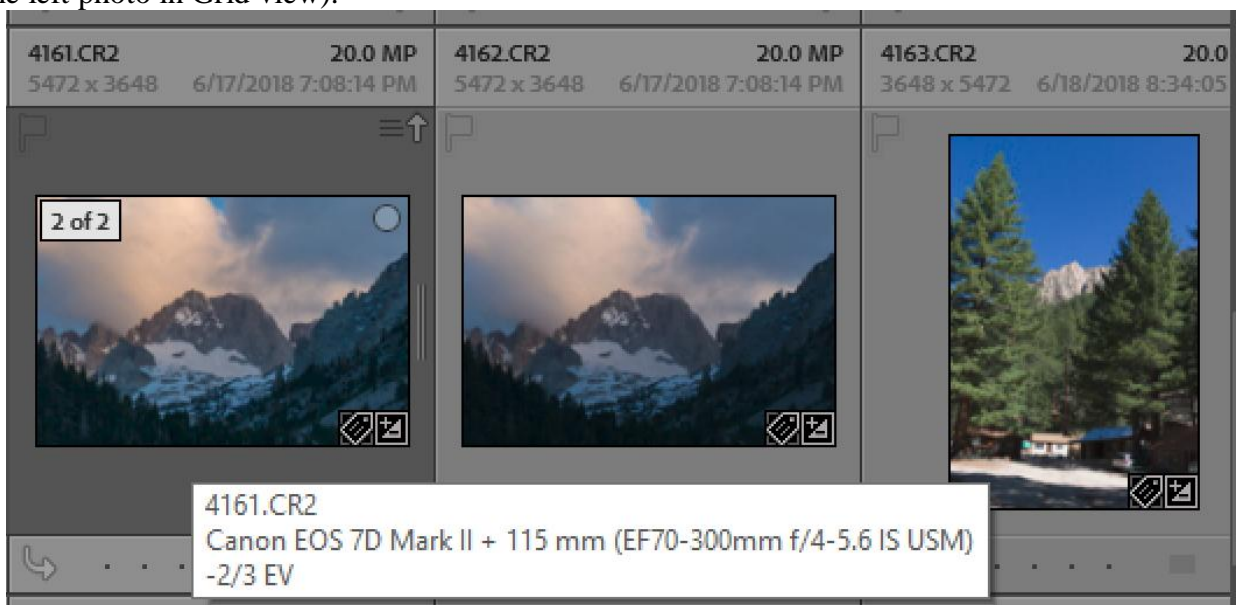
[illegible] left photo in Grid view).

4161.CR2 20.0 MP
5472 x 3648 6/17/2018 7:08:14 PM

4162.CR2 20.0 MP
5472 x 3648 6/17/2018 7:08:14 PM

4163.CR2 20.0
3648 x 5472 6/18/2018 8:34:05

2 of 2

4161.CR2
Canon EOS 7D Mark II + 115 mm (EF70-300mm f/4-5.6 IS USM)
-2/3 EV